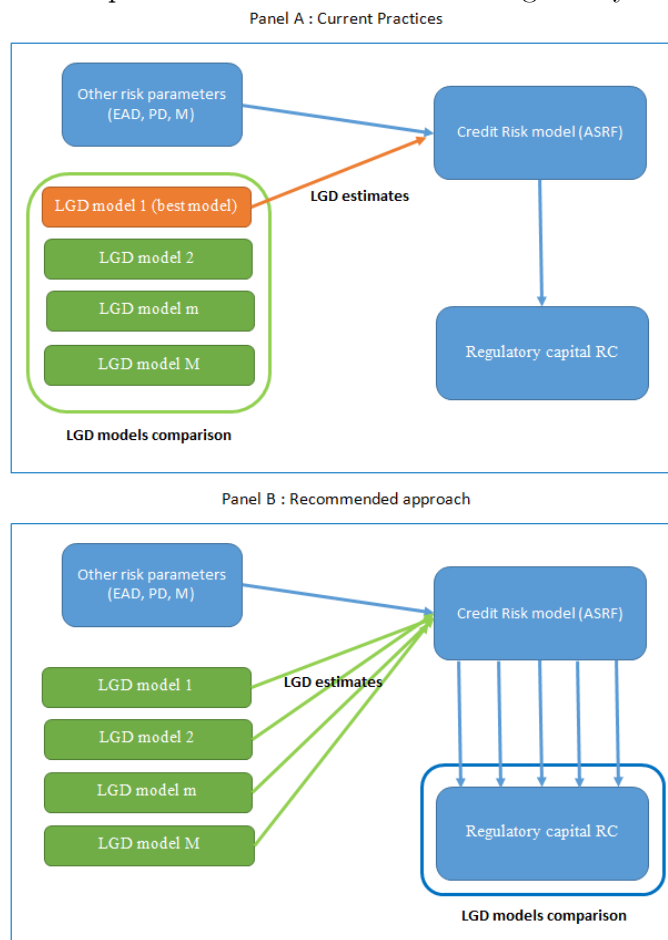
Panel A : Current Practices

Other risk parameters (EAD, PD, M)

Credit Risk model (ASRF)

LGD model 1 (best model)

LGD estimates

LGD model 2

LGD model m

LGD model M

Regulatory capital RC

LGD models comparison

Panel B : Recommended approach

Other risk parameters (EAD, PD, M)

Credit Risk model (ASRF)

LGD model 1

LGD estimates

LGD model 2

LGD model m

LGD model M

Regulatory capital RC

LGD models comparison